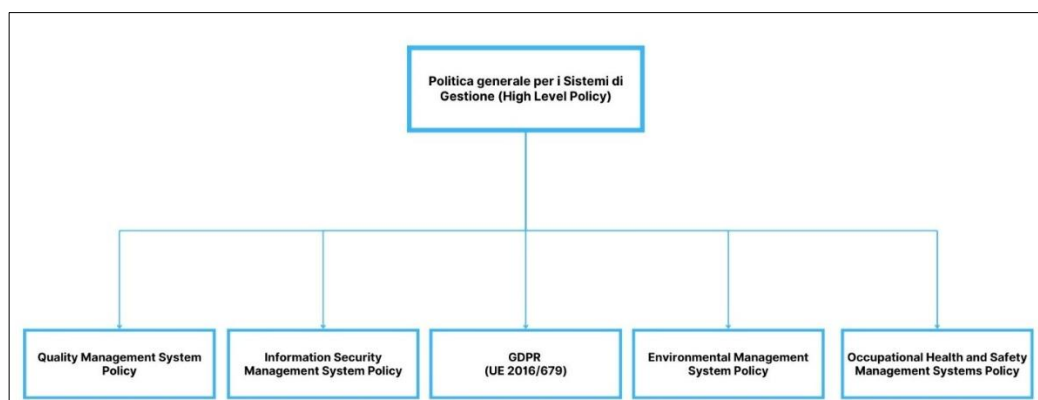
Politica generale per i Sistemi di Gestione (High Level Policy)

Quality Management System Policy

Information Security Management System Policy

GDPR
(UE 2016/679)

Environmental Management System Policy

Occupational Health and Safety Management Systems Policy